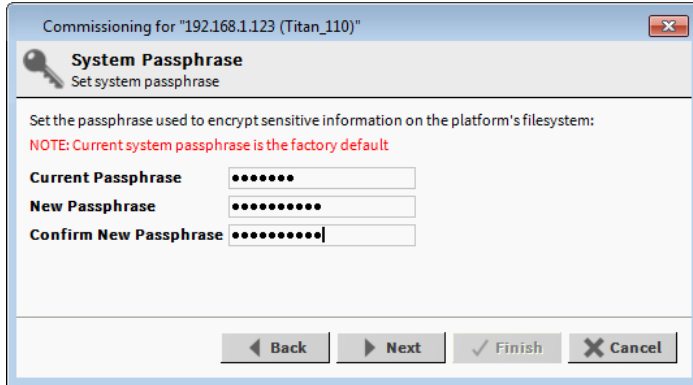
Commissioning for "192.168.1.123 (Titan_110)"

System Passphrase
Set system passphrase

Set the passphrase used to encrypt sensitive information on the platform's filesystem:
NOTE: Current system passphrase is the factory default

Current Passphrase •••••••
New Passphrase •••••••••••
Confirm New Passphrase •••••••••••

Back Next Finish Cancel